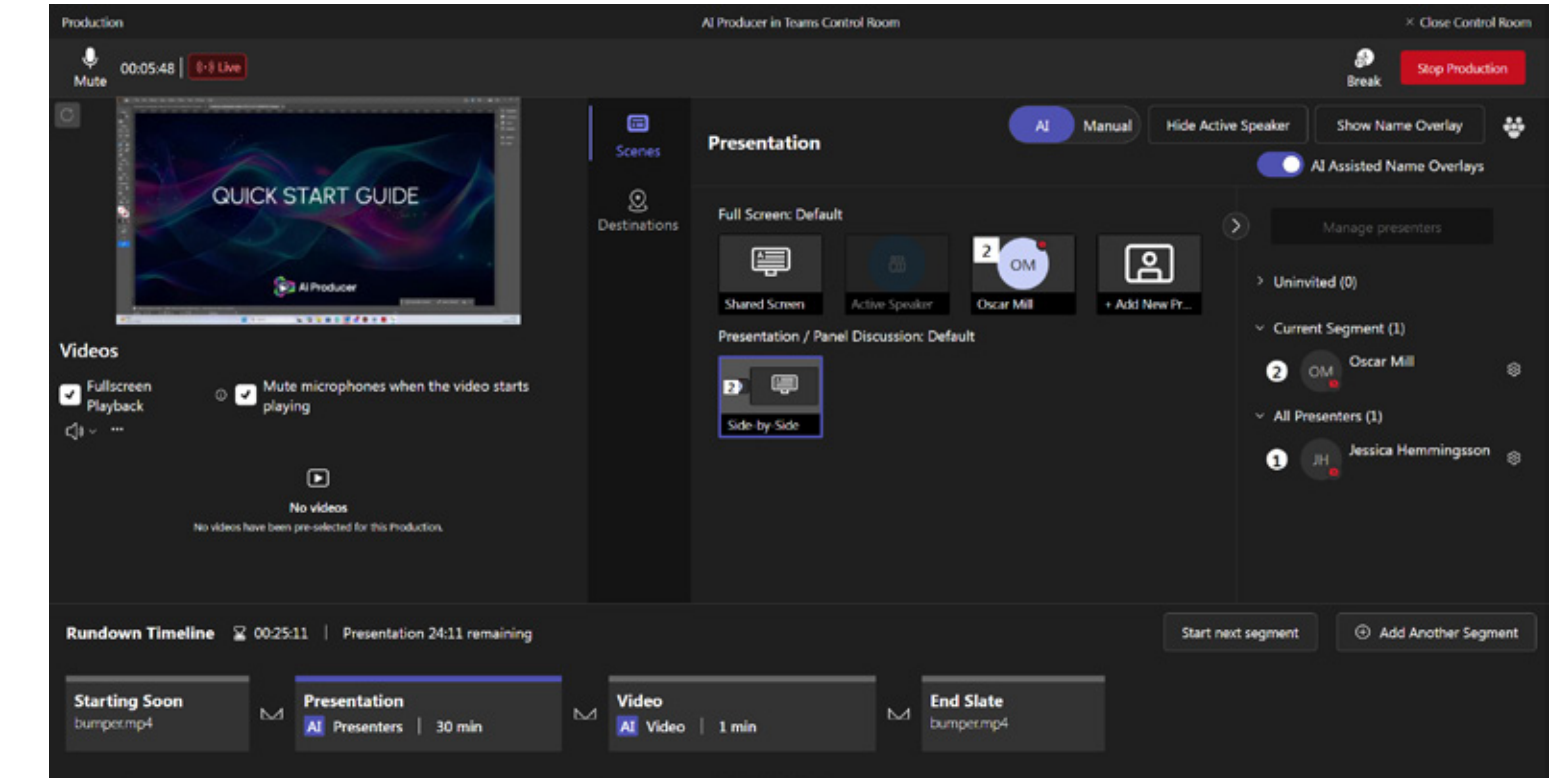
Production

AI Producer in Teams Control Room

× Close Control Room

Mute

00:05:48 | Live

Break

Stop Production

QUICK START GUIDE

AI Producer

Videos

Fullscreen Playback

Mute microphones when the video starts playing

No videos

No videos have been pre-selected for this Production.

Scenes

Destinations

Presentation

AI

Manual

Hide Active Speaker

Show Name Overlay

AI Assisted Name Overlays

Full Screen: Default

Shared Screen

Active Speaker

2 OM

Oscar Mill

+ Add New Pr...

Presentation / Panel Discussion: Default

2

Side-by-Side

Manage presenters

> Uninvited (0)

Current Segment (1)

2 OM Oscar Mill

All Presenters (1)

1 JH Jessica Hemmingsson

Rundown Timeline 00:25:11 | Presentation 24:11 remaining

Start next segment

Add Another Segment

Starting Soon
bumper.mp4

Presentation
AI Presenters | 30 min

Video
AI Video | 1 min

End Slate
bumper.mp4